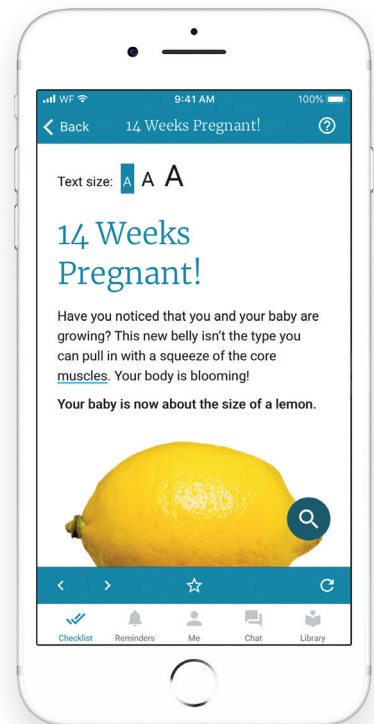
WF 9:41 AM 100%

< Back 14 Weeks Pregnant! ?

Text size: A A A

14 Weeks Pregnant!

Have you noticed that you and your baby are growing? This new belly isn't the type you can pull in with a squeeze of the core muscles. Your body is blooming!

**Your baby is now about the size of a lemon.**

< > ☆

Checklist Reminders Me Chat Library